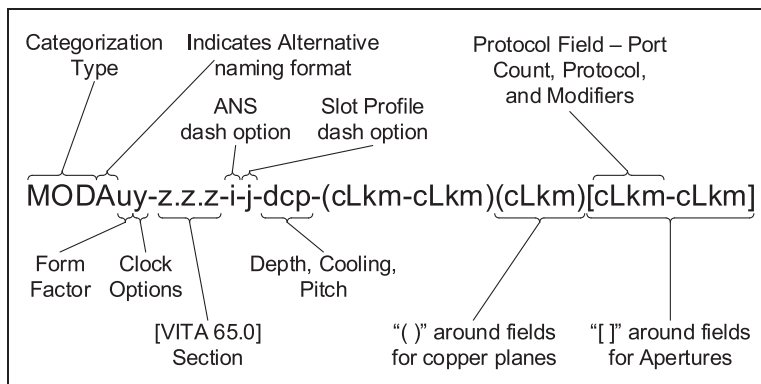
Categorization Type

Indicates Alternative naming format

ANS dash option

Slot Profile dash option

Protocol Field – Port Count, Protocol, and Modifiers

MODAuy-z.z.z-i-j-dcp-(cLkm-cLkm)(cLkm)[cLkm-cLkm]

Form Factor

Clock Options

[VITA 65.0] Section

Depth, Cooling, Pitch

"( )" around fields for copper planes

"[ ]" around fields for Apertures